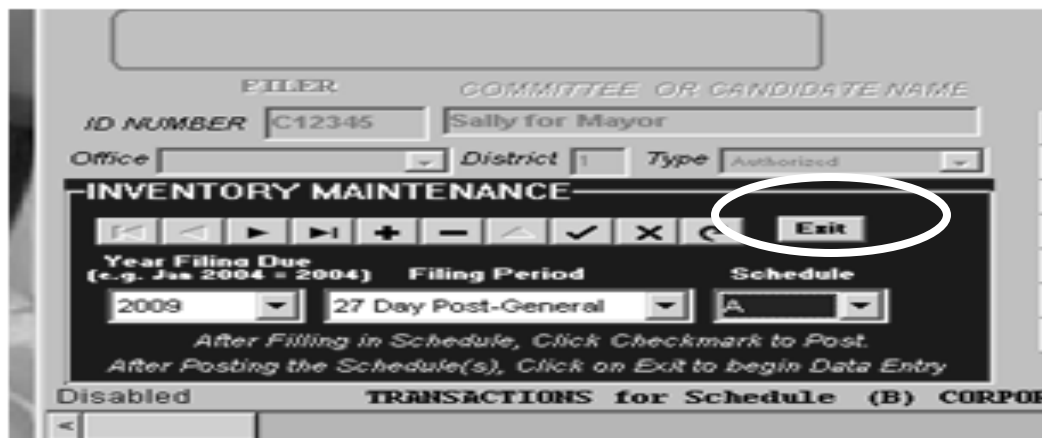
FILER

COMMITTEE OR CANDIDATE NAME

ID NUMBER C12345

Sally for Mayor

Office

District 1

Type Authorized

INVENTORY MAINTENANCE

Exit

Year Filing Due (e.g. Jan 2004 = 2004)

Filing Period

Schedule

2009

27 Day Post-General

A

After Filling in Schedule, Click Checkmark to Post.

After Posting the Schedule(s), Click on Exit to begin Data Entry

Disabled

TRANSACTIONS for Schedule (B) CORPO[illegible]

<